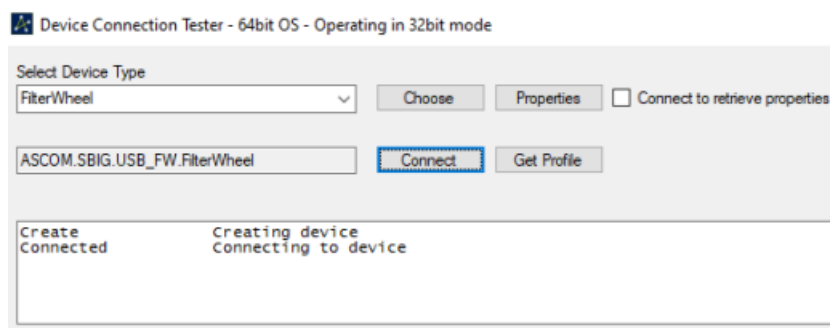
Device Connection Tester - 64bit OS - Operating in 32bit mode

Select Device Type

FilterWheel

Choose

Properties

Connect to retrieve properties

ASCOM.SBIG.USB_FW.FilterWheel

Connect

Get Profile

Create            Creating device
Connected         Connecting to device